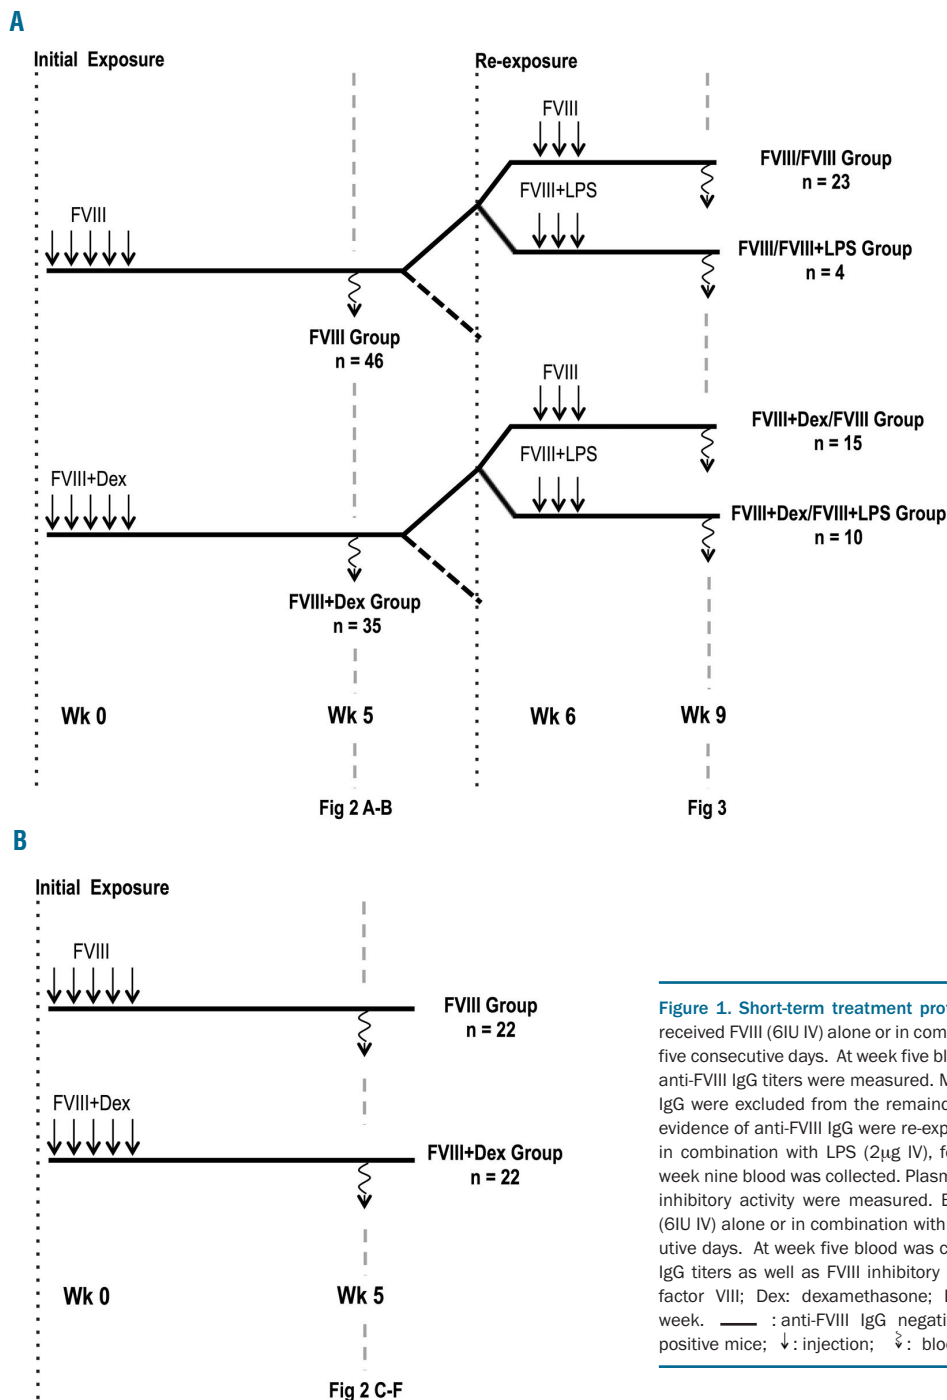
A

Initial Exposure

Re-exposure

FVIII

FVIII

FVIII+LPS

FVIII/FVIII Group
n = 23

FVIII/FVIII+LPS Group
n = 4

FVIII Group
n = 46

FVIII

FVIII+LPS

FVIII+Dex/FVIII Group
n = 15

FVIII+Dex

FVIII+Dex/FVIII+LPS Group
n = 10

FVIII+Dex Group
n = 35

Wk 0

Wk 5

Wk 6

Wk 9

Fig 2 A-B

Fig 3

B

Initial Exposure

FVIII

FVIII Group
n = 22

FVIII+Dex

FVIII+Dex Group
n = 22

Wk 0

Wk 5

Fig 2 C-F

Figure 1. Short-term treatment pro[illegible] received FVIII (6IU IV) alone or in com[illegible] five consecutive days. At week five bl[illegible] anti-FVIII IgG titers were measured. M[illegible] IgG were excluded from the remaind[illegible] evidence of anti-FVIII IgG were re-exp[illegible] in combination with LPS (2μg IV), f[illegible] week nine blood was collected. Plasm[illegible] inhibitory activity were measured. E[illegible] (6IU IV) alone or in combination with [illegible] utive days. At week five blood was c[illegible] IgG titers as well as FVIII inhibitory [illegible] factor VIII; Dex: dexamethasone; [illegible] week. —— : anti-FVIII IgG negati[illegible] positive mice; ↓: injection; ⸾: blo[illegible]